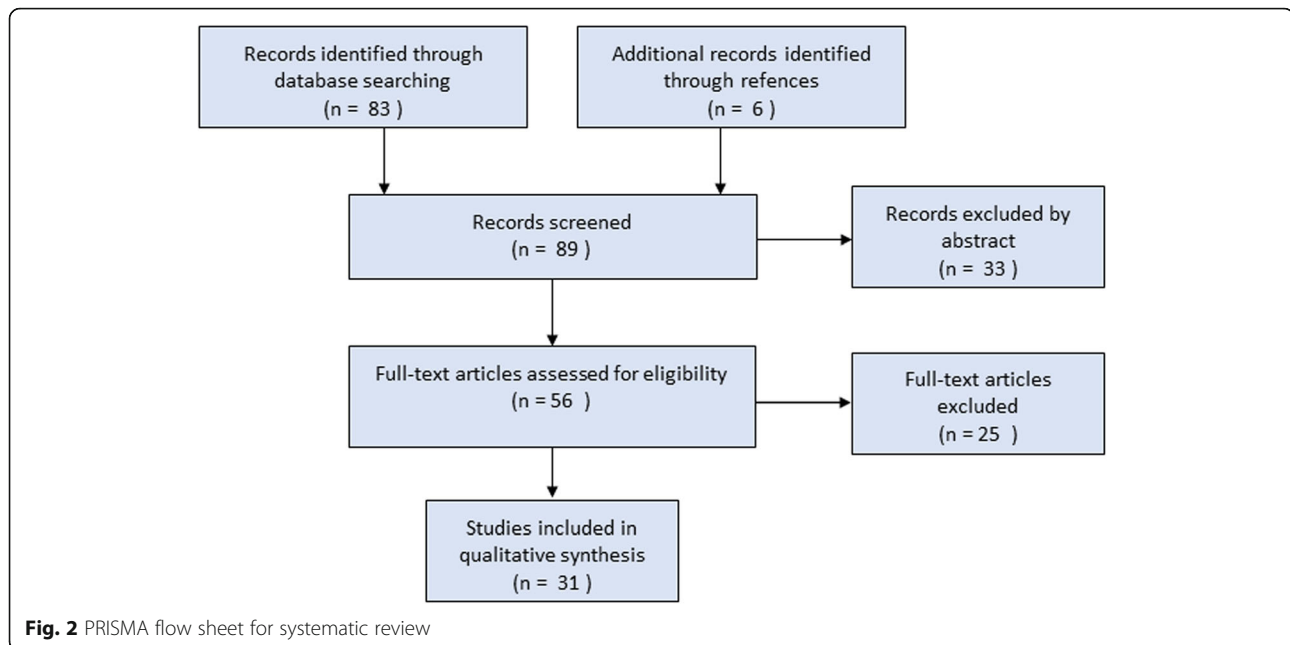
Records identified through database searching
(n = 83 )

Additional records identified through refences
(n = 6 )

Records screened
(n = 89 )

Records excluded by abstract
(n = 33 )

Full-text articles assessed for eligibility
(n =56 )

Full-text articles excluded
(n = 25 )

Studies included in qualitative synthesis
(n = 31 )

Fig. 2 PRISMA flow sheet for systematic review